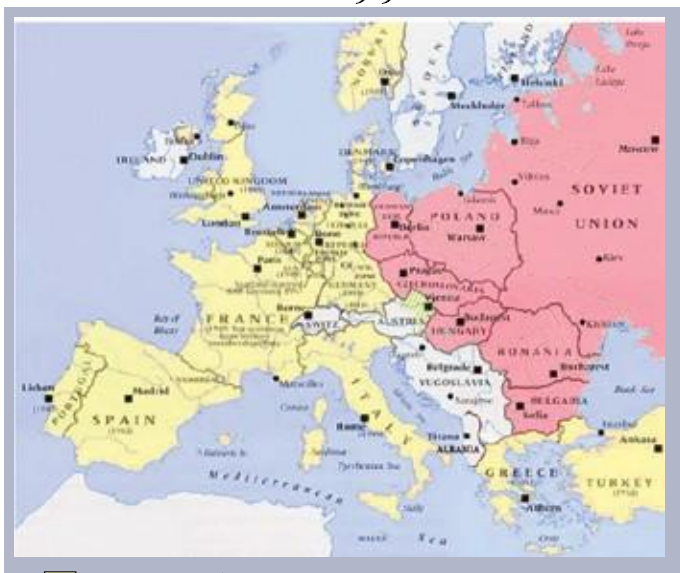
NORWAY
SWEDEN
Helsinki
Stockholm
Tallinn
Riga
Moscow
IRELAND
Dublin
UNITED KINGDOM
DENMARK
Copenhagen
Vilnius
SOVIET
UNION
London
Amsterdam
POLAND
Warsaw
Minsk
Brussels
Berlin
Kiev
Paris
Prague
Vienna
Budapest
FRANCE
Bern
SWITZ.
AUSTRIA
HUNGARY
ROMANIA
Bay of Biscay
Bucharest
Belgrade
Black Sea
Lisbon
YUGOSLAVIA
Sarajevo
BULGARIA
Sofia
PORTUGAL
Madrid
SPAIN
ITALY
Rome
Istanbul
Ankara
Tirana
ALBANIA
TURKEY
GREECE
Mediterranean
Tyrrhenian Sea
Athens
Sea